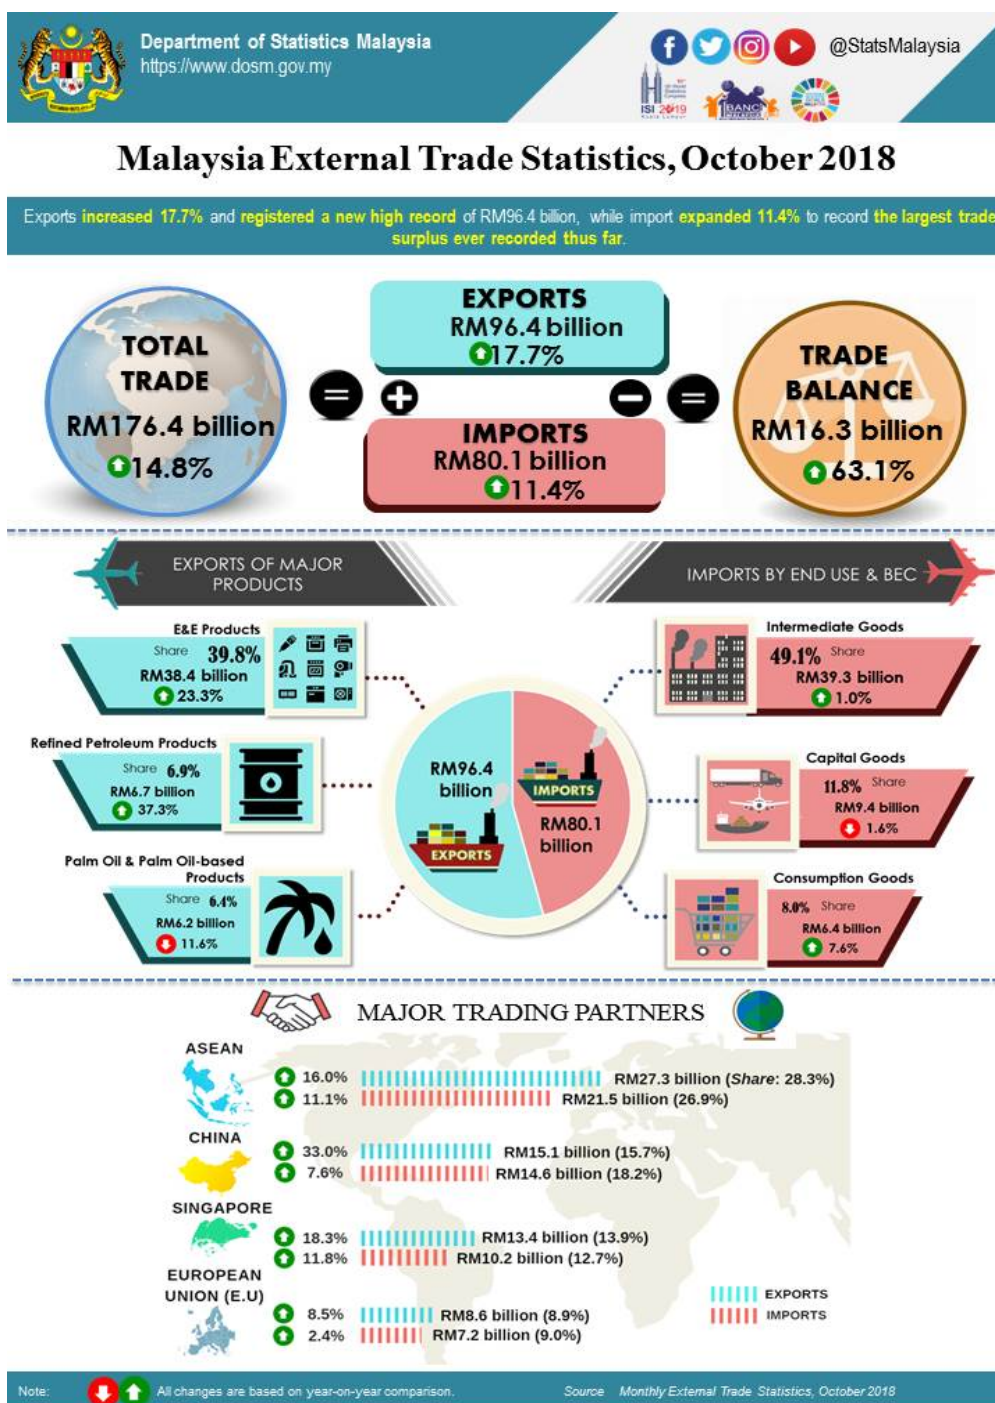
Department of Statistics Malaysia
https://www.dosm.gov.my

@StatsMalaysia

ISI 2019

Malaysia External Trade Statistics, October 2018

Exports increased 17.7% and registered a new high record of RM96.4 billion, while import expanded 11.4% to record the largest trade surplus ever recorded thus far.

TOTAL TRADE
RM176.4 billion
14.8%

EXPORTS
RM96.4 billion
17.7%

IMPORTS
RM80.1 billion
11.4%

TRADE BALANCE
RM16.3 billion
63.1%

EXPORTS OF MAJOR PRODUCTS

IMPORTS BY END USE & BEC

E&E Products
Share 39.8%
RM38.4 billion
23.3%

Refined Petroleum Products
Share 6.9%
RM6.7 billion
37.3%

Palm Oil & Palm Oil-based Products
Share 6.4%
RM6.2 billion
11.6%

RM96.4 billion
EXPORTS
IMPORTS
RM80.1 billion

Intermediate Goods
49.1% Share
RM39.3 billion
1.0%

Capital Goods
11.8% Share
RM9.4 billion
1.6%

Consumption Goods
8.0% Share
RM6.4 billion
7.6%

MAJOR TRADING PARTNERS

ASEAN
16.0% RM27.3 billion (Share: 28.3%)
11.1% RM21.5 billion (26.9%)

CHINA
33.0% RM15.1 billion (15.7%)
7.6% RM14.6 billion (18.2%)

SINGAPORE
18.3% RM13.4 billion (13.9%)
11.8% RM10.2 billion (12.7%)

EUROPEAN UNION (E.U)
8.5% RM8.6 billion (8.9%)
2.4% RM7.2 billion (9.0%)

EXPORTS
IMPORTS

Note: All changes are based on year-on-year comparison.
Source: Monthly External Trade Statistics, October 2018